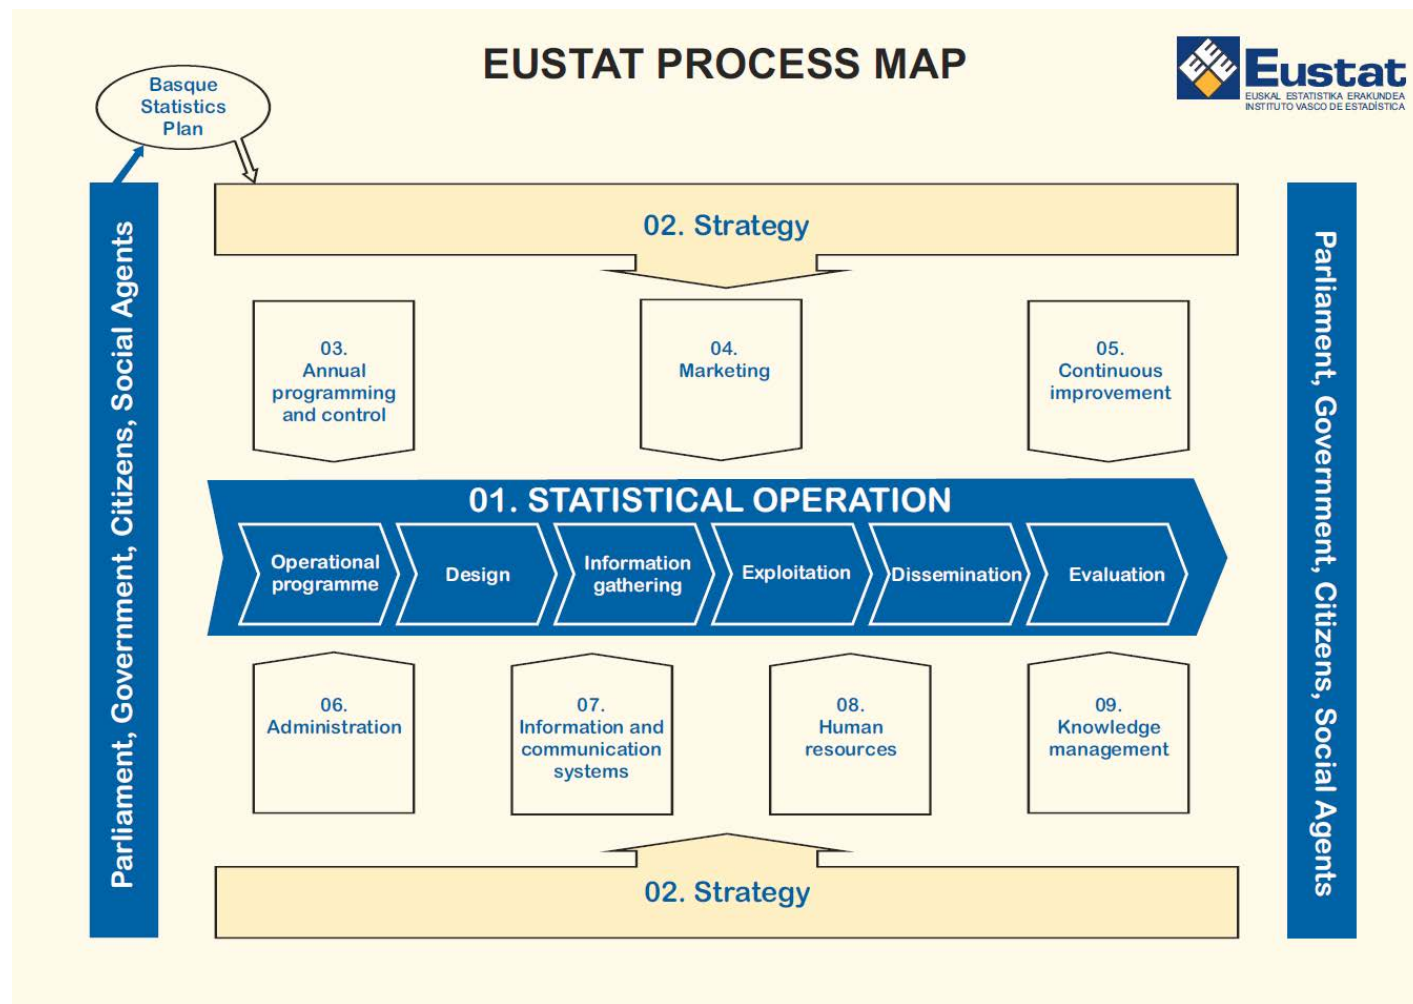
EUSTAT PROCESS MAP

Eustat
EUSKAL ESTATISTIKA ERAKUNDEA
INSTITUTO VASCO DE ESTADÍSTICA

Basque Statistics Plan

Parliament, Government, Citizens, Social Agents

02. Strategy

03. Annual programming and control

04. Marketing

05. Continuous improvement

01. STATISTICAL OPERATION

Operational programme

Design

Information gathering

Exploitation

Dissemination

Evaluation

06. Administration

07. Information and communication systems

08. Human resources

09. Knowledge management

02. Strategy

Parliament, Government, Citizens, Social Agents